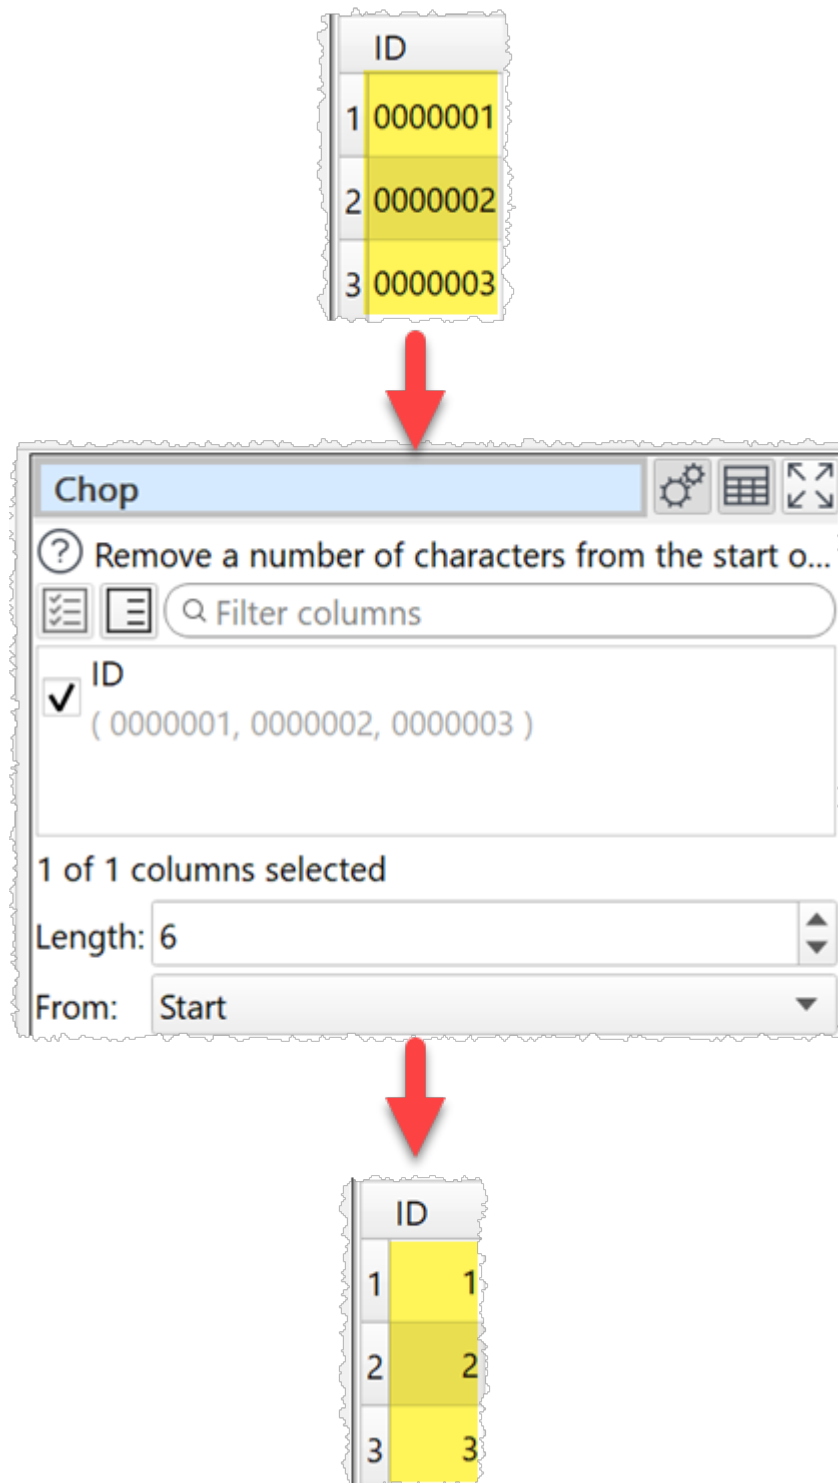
| | ID |
|---|---|
| 1 | 0000001 |
| 2 | 0000002 |
| 3 | 0000003 |

Chop

? Remove a number of characters from the start o...

Filter columns

ID
( 0000001, 0000002, 0000003 )

1 of 1 columns selected

Length: 6

From: Start

| | ID |
|---|---|
| 1 | 1 |
| 2 | 2 |
| 3 | 3 |